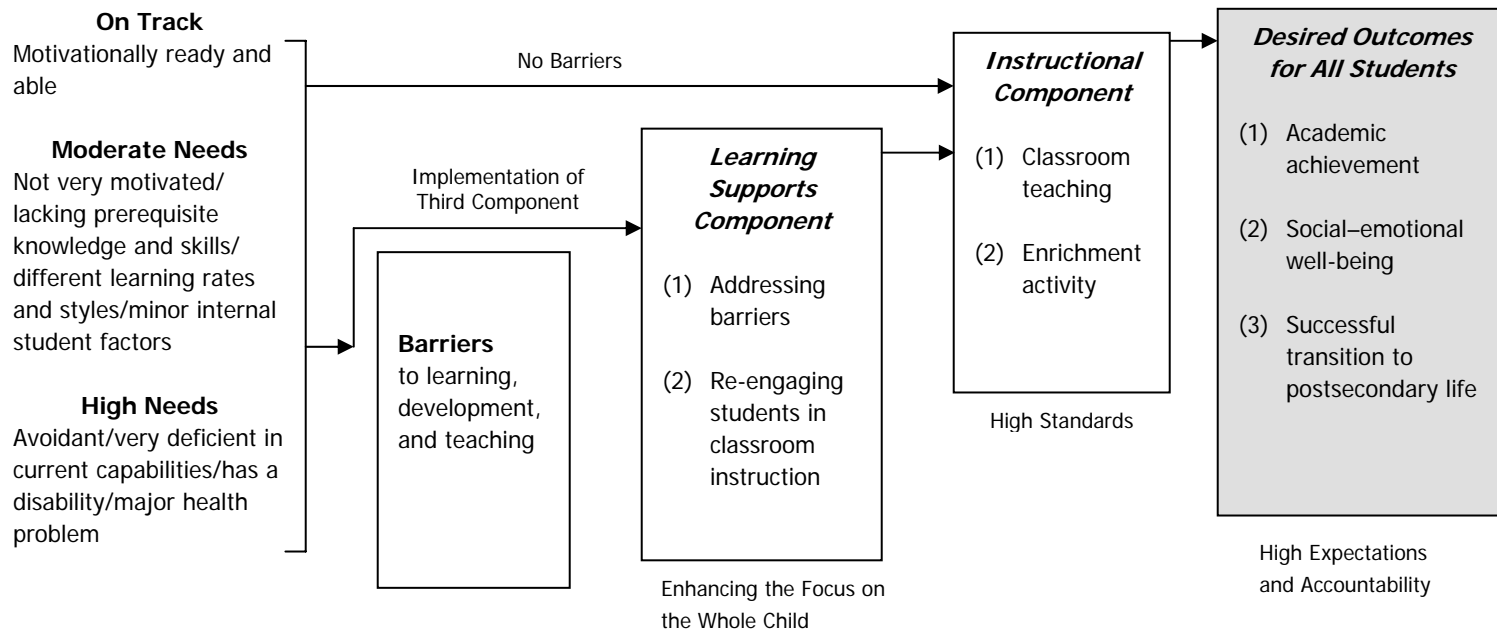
**On Track**
Motivationally ready and able

**Moderate Needs**
Not very motivated/ lacking prerequisite knowledge and skills/ different learning rates and styles/minor internal student factors

**High Needs**
Avoidant/very deficient in current capabilities/has a disability/major health problem

No Barriers

Implementation of Third Component

**Barriers**
to learning, development, and teaching

***Learning Supports Component***

(1) Addressing barriers

(2) Re-engaging students in classroom instruction

Enhancing the Focus on the Whole Child

***Instructional Component***

(1) Classroom teaching

(2) Enrichment activity

High Standards

***Desired Outcomes for All Students***

(1) Academic achievement

(2) Social–emotional well-being

(3) Successful transition to postsecondary life

High Expectations and Accountability